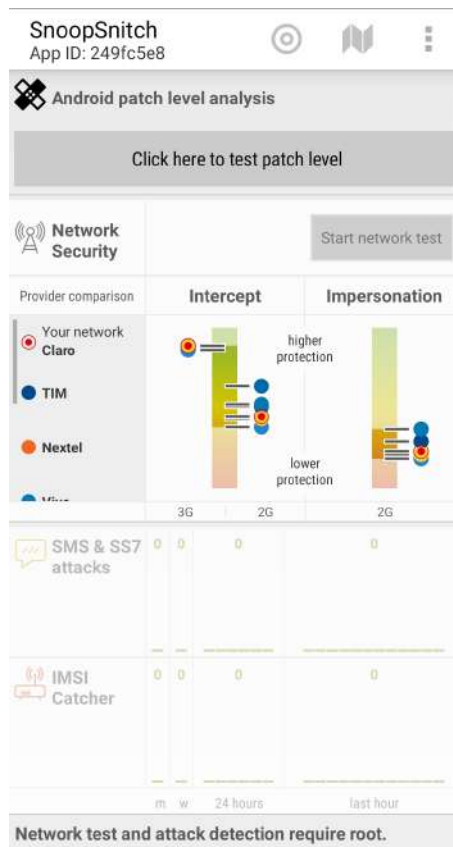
SnoopSnitch
App ID: 249fc5e8

Android patch level analysis

Click here to test patch level

Network Security

Start network test

Provider comparison

Intercept

Impersonation

Your network
Claro

TIM

Nextel

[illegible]

higher protection

lower protection

3G

2G

2G

SMS & SS7 attacks

0 0 0 0

IMSI Catcher

0 0 0 0

m w 24 hours last hour

Network test and attack detection require root.